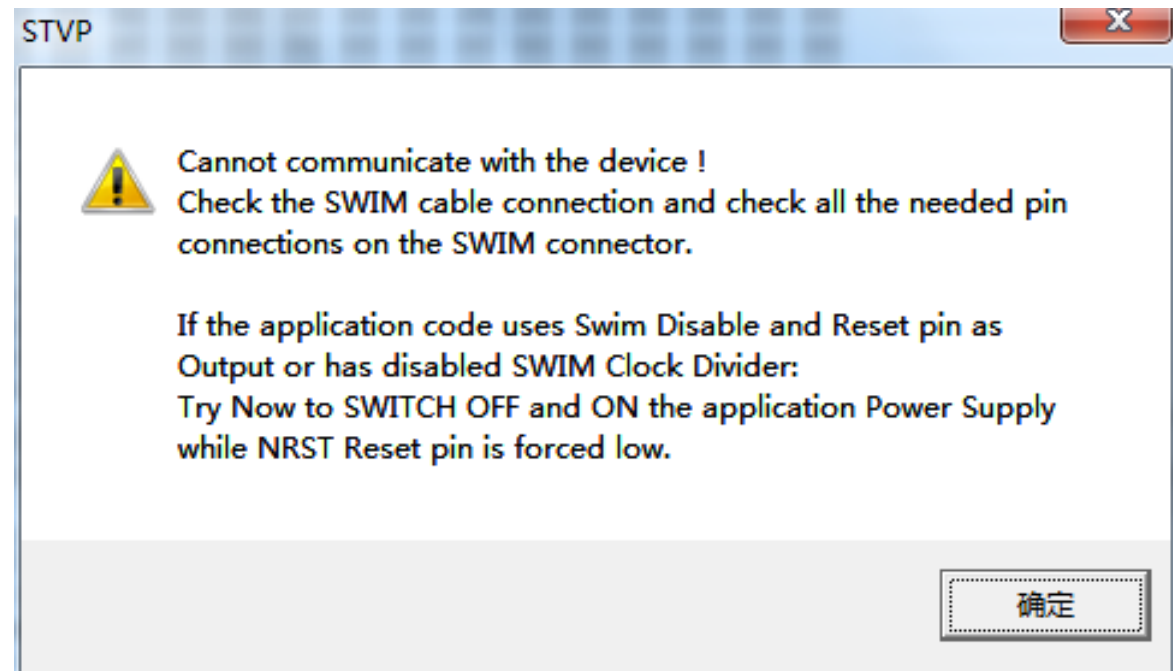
STVP

Cannot communicate with the device !
Check the SWIM cable connection and check all the needed pin connections on the SWIM connector.

If the application code uses Swim Disable and Reset pin as Output or has disabled SWIM Clock Divider:
Try Now to SWITCH OFF and ON the application Power Supply while NRST Reset pin is forced low.

确定